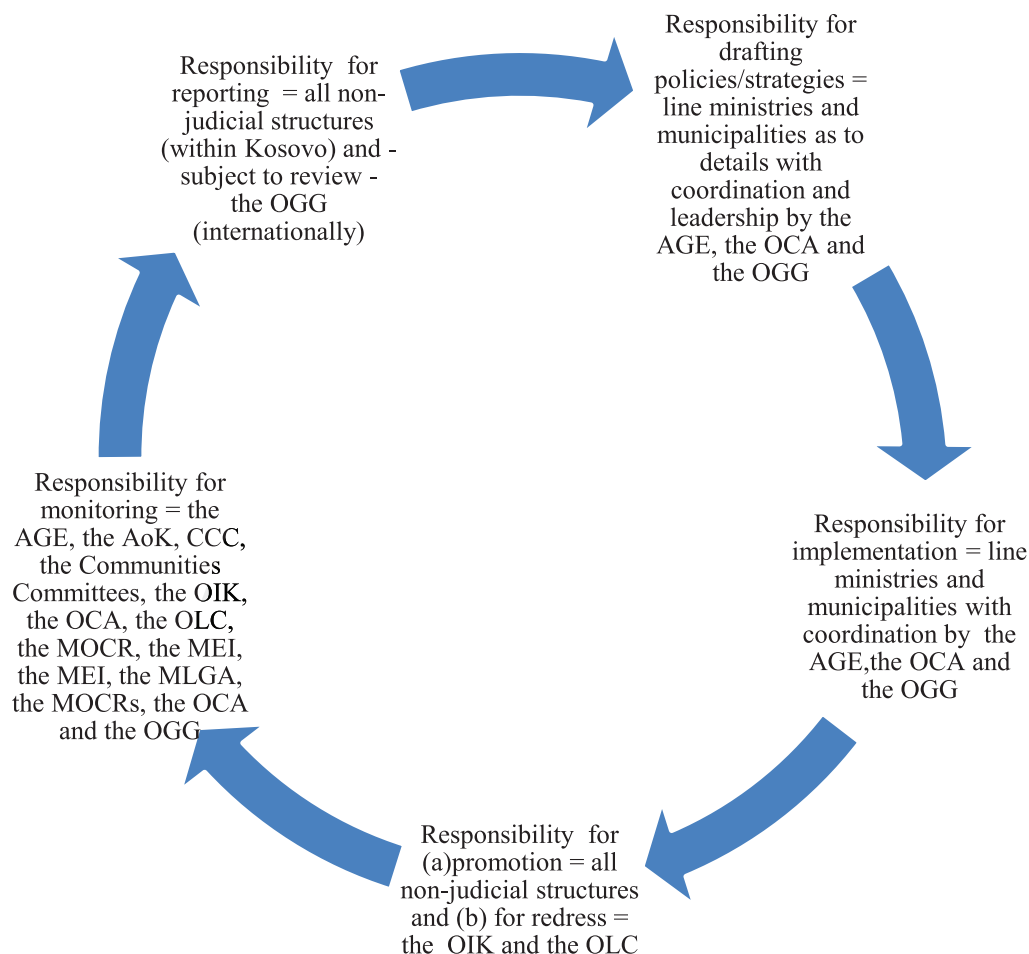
Responsibility for drafting policies/strategies = line ministries and municipalities as to details with coordination and leadership by the AGE, the OCA and the OGG

Responsibility for implementation = line ministries and municipalities with coordination by the AGE,the OCA and the OGG

Responsibility for (a)promotion = all non-judicial structures and (b) for redress = the OIK and the OLC

Responsibility for monitoring = the AGE, the AoK, CCC, the Communities Committees, the OIK, the OCA, the OLC, the MOCR, the MEI, the MEI, the MLGA, the MOCRs, the OCA and the OGG

Responsibility for reporting = all non-judicial structures (within Kosovo) and - subject to review - the OGG (internationally)